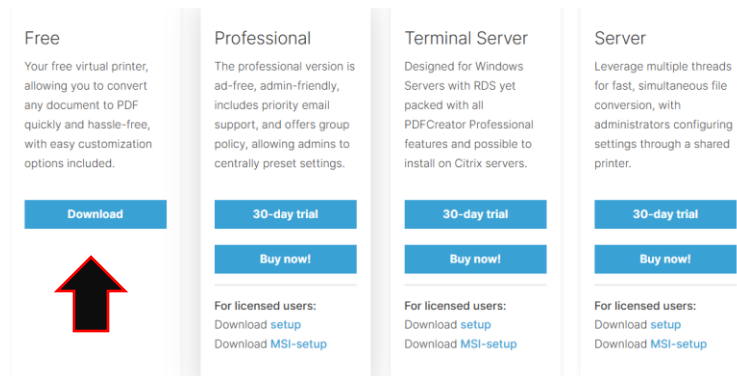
Free

Your free virtual printer, allowing you to convert any document to PDF quickly and hassle-free, with easy customization options included.

Download

Professional

The professional version is ad-free, admin-friendly, includes priority email support, and offers group policy, allowing admins to centrally preset settings.

30-day trial

Buy now!

For licensed users:
Download setup
Download MSI-setup

Terminal Server

Designed for Windows Servers with RDS yet packed with all PDFCreator Professional features and possible to install on Citrix servers.

30-day trial

Buy now!

For licensed users:
Download setup
Download MSI-setup

Server

Leverage multiple threads for fast, simultaneous file conversion, with administrators configuring settings through a shared printer.

30-day trial

Buy now!

For licensed users:
Download setup
Download MSI-setup